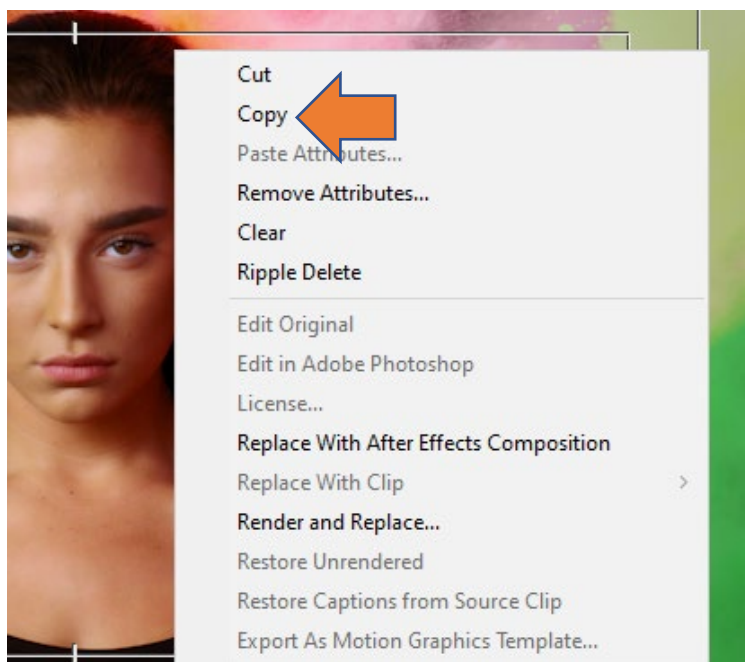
Cut
Copy
Paste Attributes...
Remove Attributes...
Clear
Ripple Delete
Edit Original
Edit in Adobe Photoshop
License...
Replace With After Effects Composition
Replace With Clip
Render and Replace...
Restore Unrendered
Restore Captions from Source Clip
Export As Motion Graphics Template...